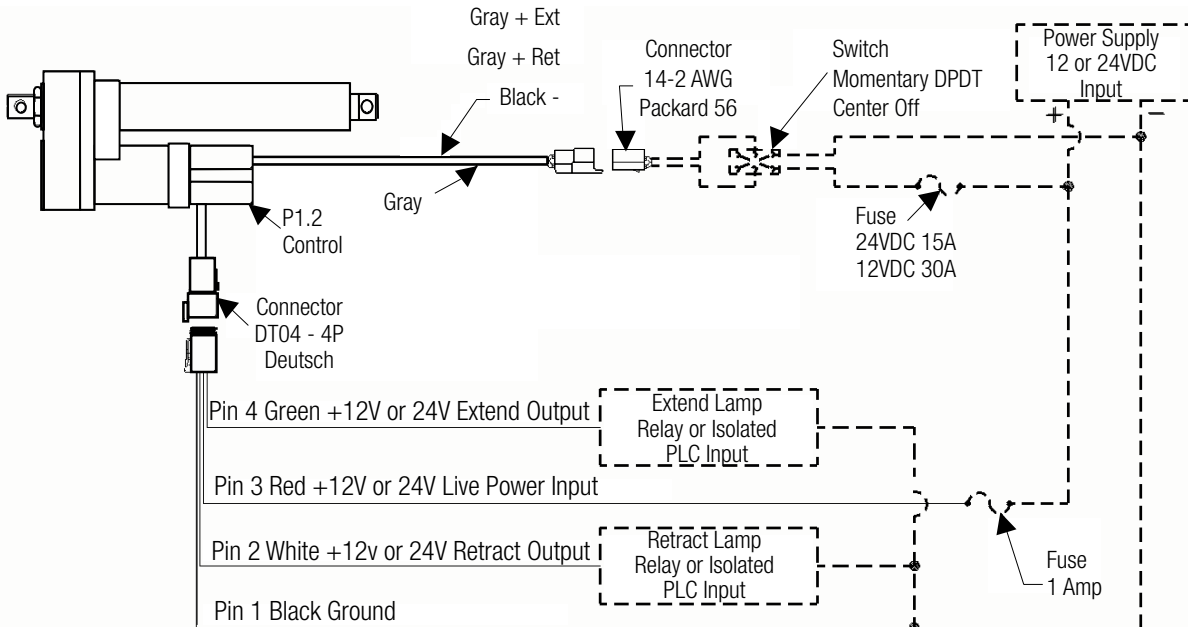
Gray + Ext

Gray + Ret

Black -

Connector 14-2 AWG Packard 56

Switch Momentary DPDT Center Off

Power Supply 12 or 24VDC Input

+

−

Gray

P1.2 Control

Fuse 24VDC 15A 12VDC 30A

Connector DT04 - 4P Deutsch

Pin 4 Green +12V or 24V Extend Output

Extend Lamp Relay or Isolated PLC Input

Pin 3 Red +12V or 24V Live Power Input

Pin 2 White +12v or 24V Retract Output

Retract Lamp Relay or Isolated PLC Input

Fuse 1 Amp

Pin 1 Black Ground